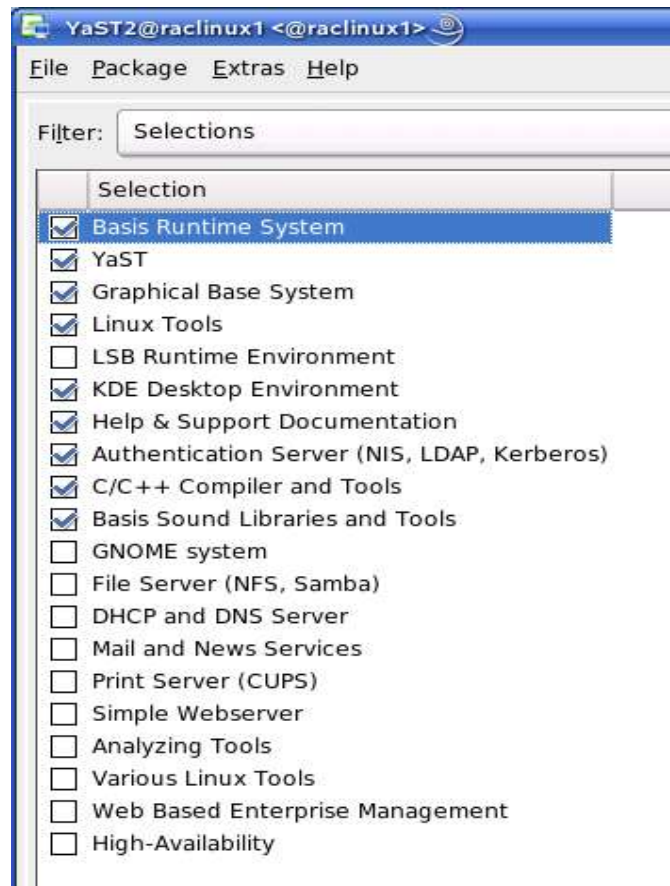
YaST2@raclinux1 <@raclinux1>

File Package Extras Help

Filter: Selections

Selection

Basis Runtime System
YaST
Graphical Base System
Linux Tools
LSB Runtime Environment
KDE Desktop Environment
Help & Support Documentation
Authentication Server (NIS, LDAP, Kerberos)
C/C++ Compiler and Tools
Basis Sound Libraries and Tools
GNOME system
File Server (NFS, Samba)
DHCP and DNS Server
Mail and News Services
Print Server (CUPS)
Simple Webserver
Analyzing Tools
Various Linux Tools
Web Based Enterprise Management
High-Availability